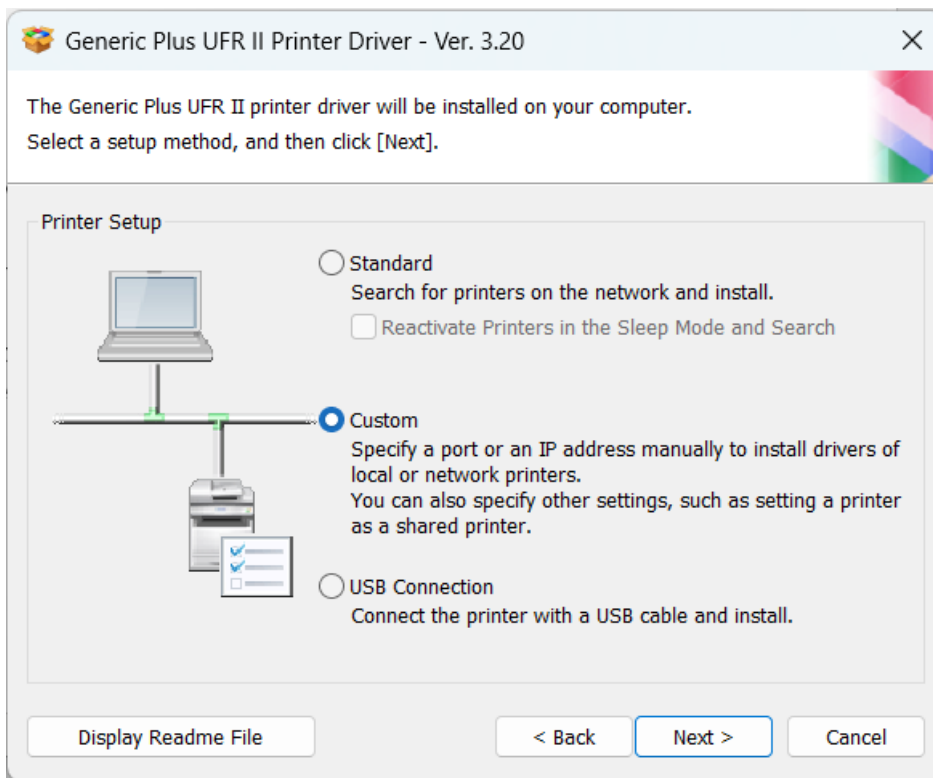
Generic Plus UFR II Printer Driver - Ver. 3.20

The Generic Plus UFR II printer driver will be installed on your computer.
Select a setup method, and then click [Next].

Printer Setup

Standard
Search for printers on the network and install.
Reactivate Printers in the Sleep Mode and Search

Custom
Specify a port or an IP address manually to install drivers of local or network printers.
You can also specify other settings, such as setting a printer as a shared printer.

USB Connection
Connect the printer with a USB cable and install.

Display Readme File

< Back

Next >

Cancel